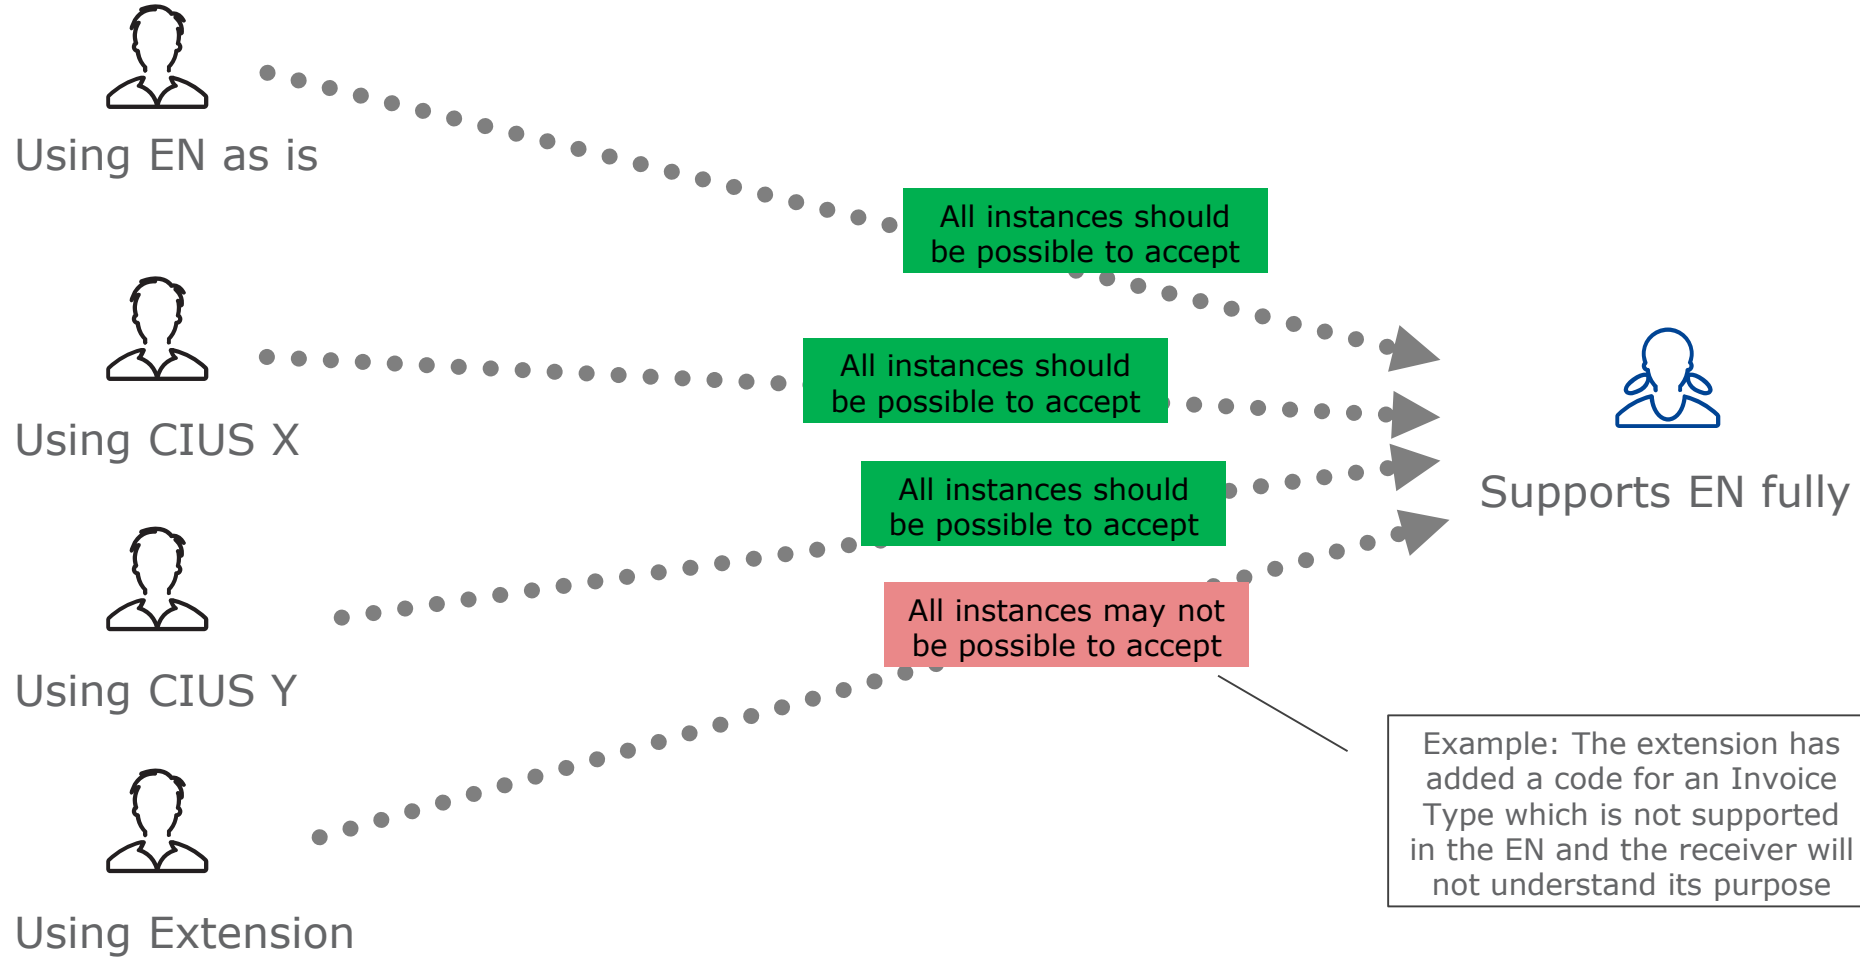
Using EN as is

All instances should be possible to accept

Using CIUS X

All instances should be possible to accept

Supports EN fully

All instances should be possible to accept

Using CIUS Y

All instances may not be possible to accept

Example: The extension has added a code for an Invoice Type which is not supported in the EN and the receiver will not understand its purpose

Using Extension